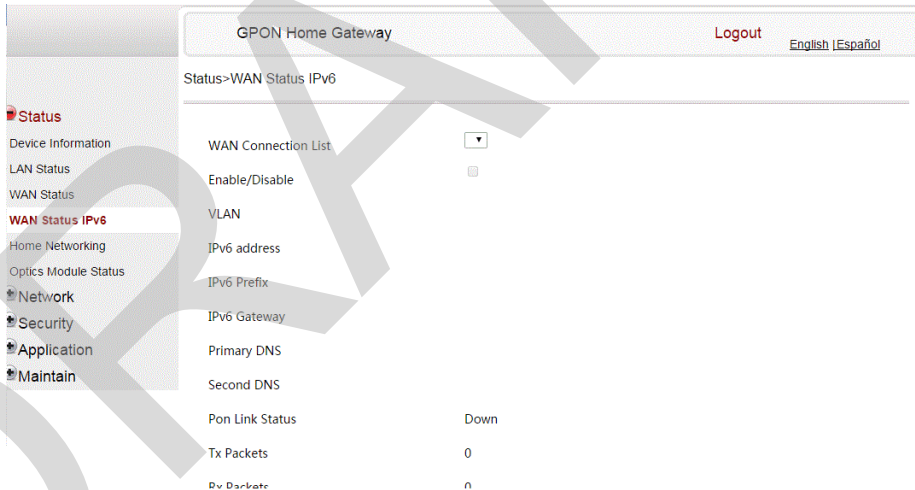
GPON Home Gateway

Logout

English |Español

Status>WAN Status IPv6

Status
Device Information
LAN Status
WAN Status
WAN Status IPv6
Home Networking
Optics Module Status
Network
Security
Application
Maintain

| | |
|---|---|
| WAN Connection List | |
| Enable/Disable | |
| VLAN | |
| IPv6 address | |
| IPv6 Prefix | |
| IPv6 Gateway | |
| Primary DNS | |
| Second DNS | |
| Pon Link Status | Down |
| Tx Packets | 0 |
| Rx Packets | 0 |